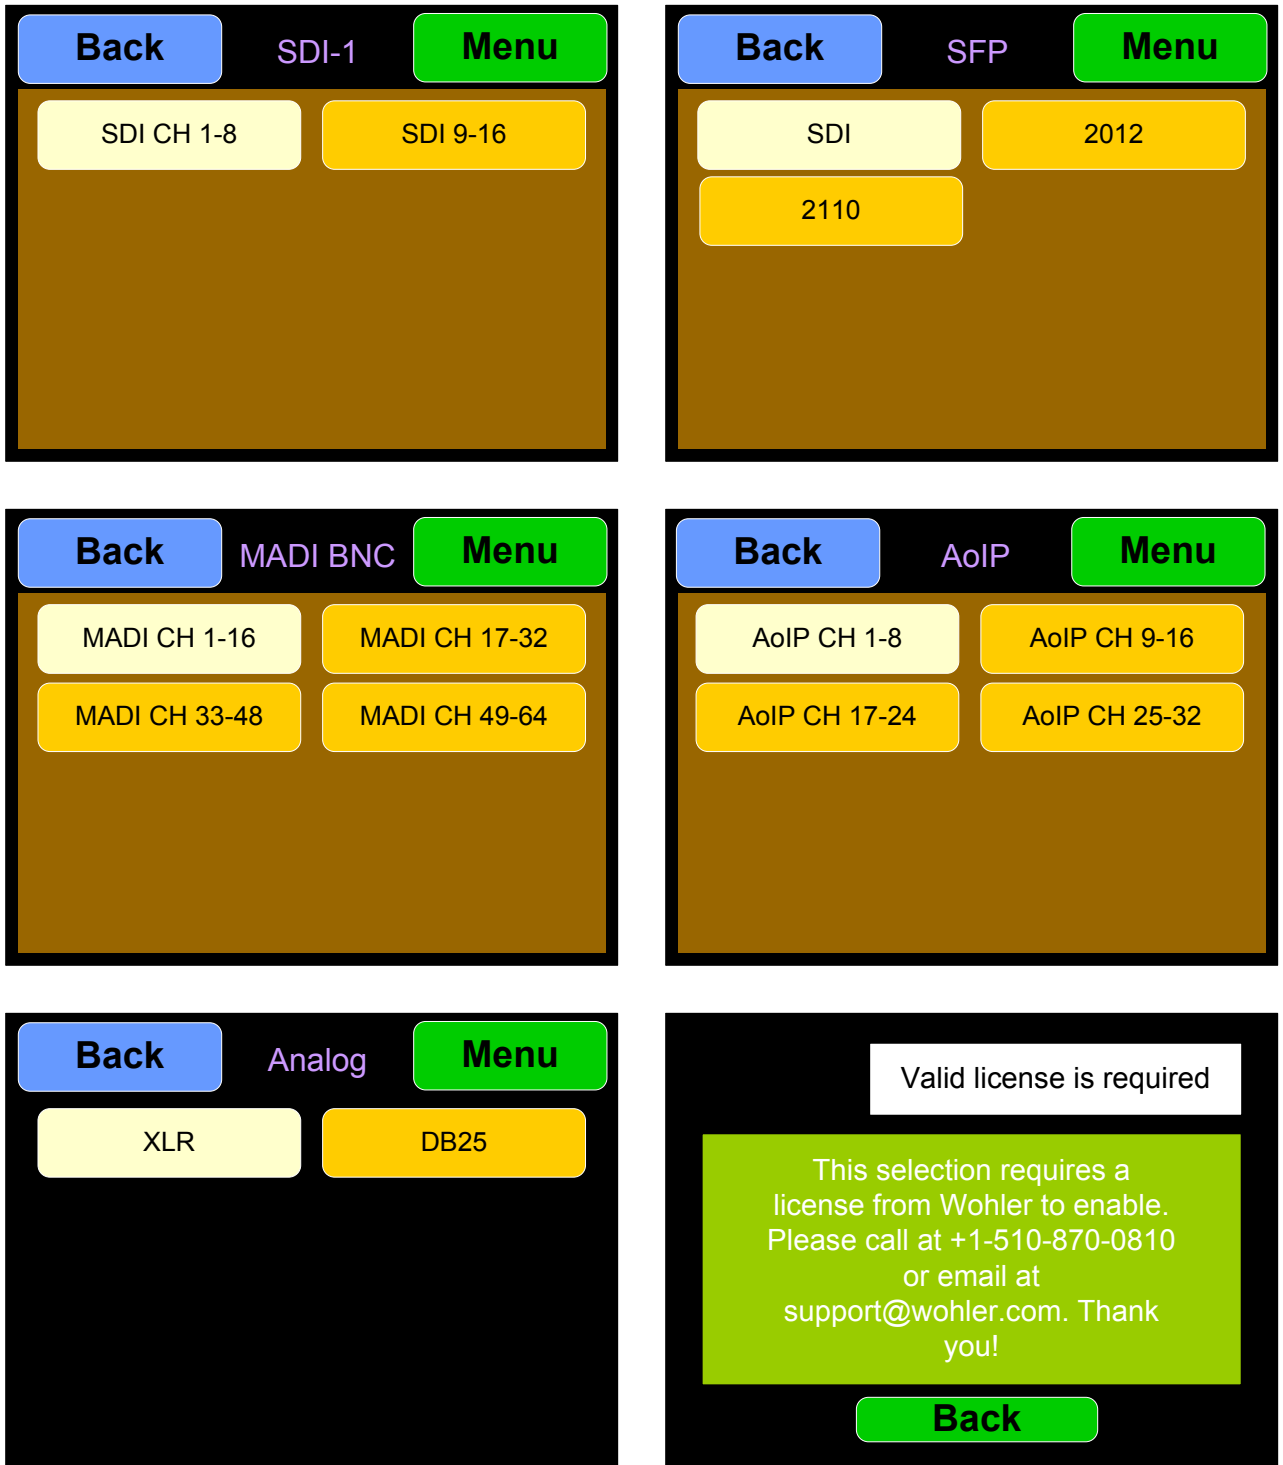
Back SDI-1 Menu

SDI CH 1-8 SDI 9-16

Back SFP Menu

SDI 2012

2110

Back MADI BNC Menu

MADI CH 1-16 MADI CH 17-32

MADI CH 33-48 MADI CH 49-64

Back AoIP Menu

AoIP CH 1-8 AoIP CH 9-16

AoIP CH 17-24 AoIP CH 25-32

Back Analog Menu

XLR DB25

Valid license is required

This selection requires a license from Wohler to enable. Please call at +1-510-870-0810 or email at support@wohler.com. Thank you!

Back